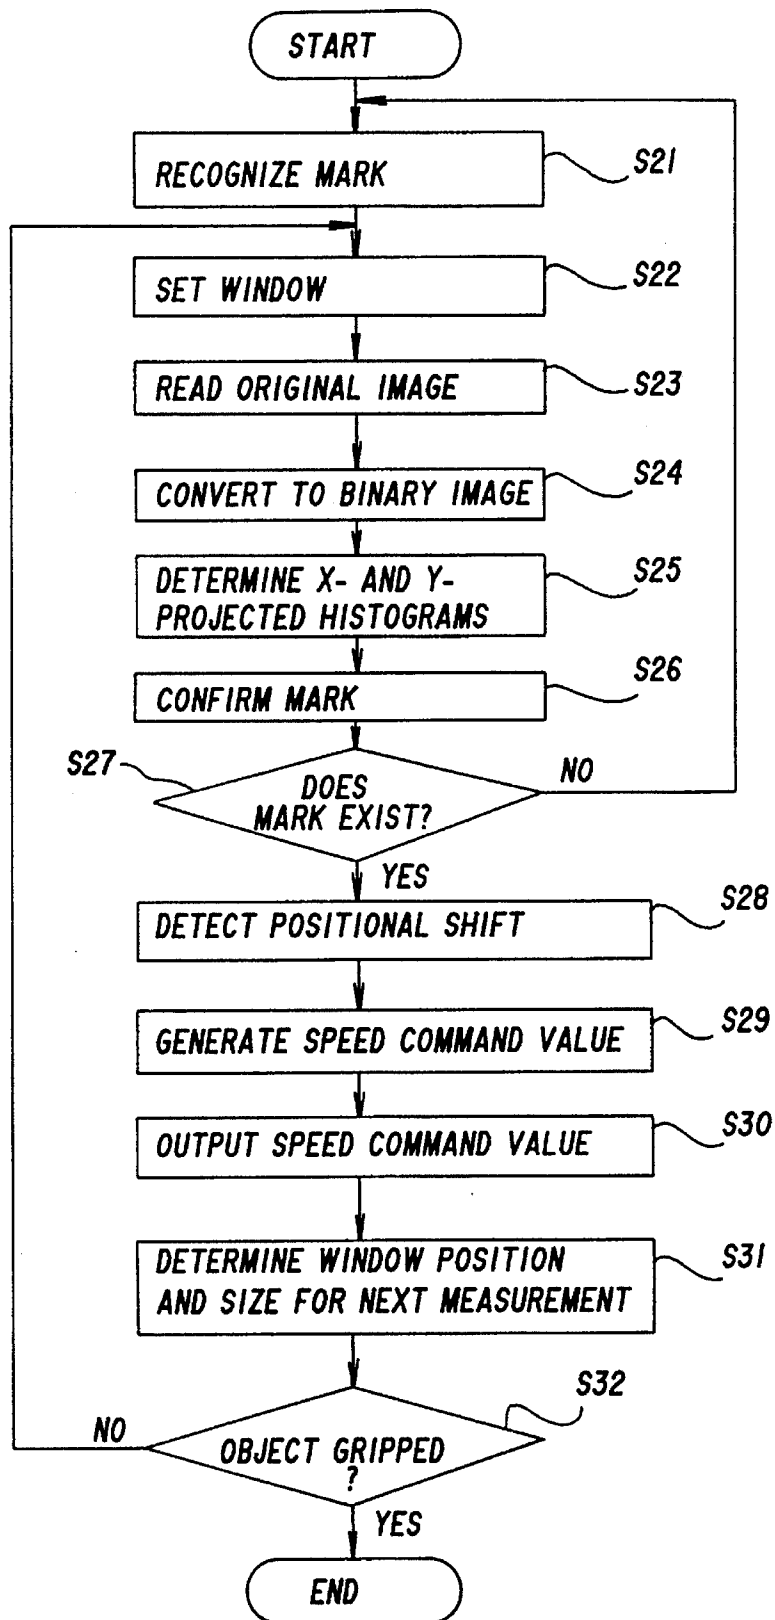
START

RECOGNIZE MARK
S21

SET WINDOW
S22

READ ORIGINAL IMAGE
S23

CONVERT TO BINARY IMAGE
S24

DETERMINE X- AND Y-PROJECTED HISTOGRAMS
S25

CONFIRM MARK
S26

S27
DOES MARK EXIST?
NO
YES

DETECT POSITIONAL SHIFT
S28

GENERATE SPEED COMMAND VALUE
S29

OUTPUT SPEED COMMAND VALUE
S30

DETERMINE WINDOW POSITION AND SIZE FOR NEXT MEASUREMENT
S31

S32
NO
OBJECT GRIPPED ?
YES

END